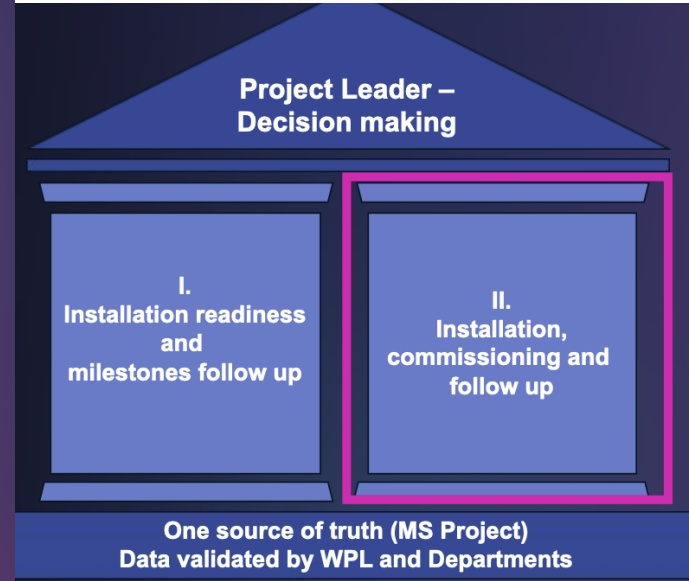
Project Leader – Decision making

I.
Installation readiness and milestones follow up

II.
Installation, commissioning and follow up

One source of truth (MS Project)
Data validated by WPL and Departments